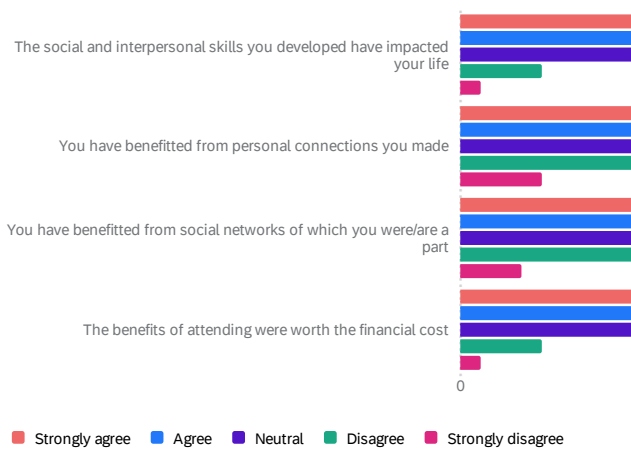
The social and interpersonal skills you developed have impacted your life

You have benefitted from personal connections you made

You have benefitted from social networks of which you were/are a part

The benefits of attending were worth the financial cost

0

Strongly agree Agree Neutral Disagree Strongly disagree